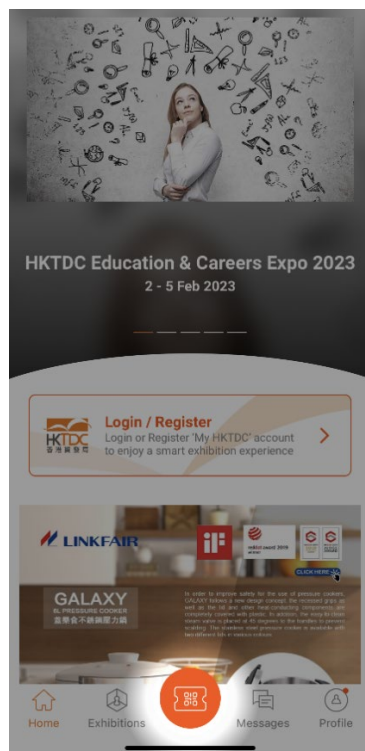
HKTDC Education & Careers Expo 2023
2 - 5 Feb 2023

HKTDC
香港貿發局

Login / Register
Login or Register 'My HKTDC' account to enjoy a smart exhibition experience

LINKFAIR

iF

reddot award 2019 winner

CLICK HERE

GALAXY
8L PRESSURE COOKER
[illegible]

In order to improve safety for the use of pressure cookers, GALAXY follows a new design concept, the recessed grips as well as the lid and other heat-conducting components are completely covered with plastic. In addition, the ergonomic steam valve is placed at 45 degrees to the handles to prevent scalding. The stainless steel pressure cooker is available with two different lids in various colours.

Home
Exhibitions
Messages
Profile